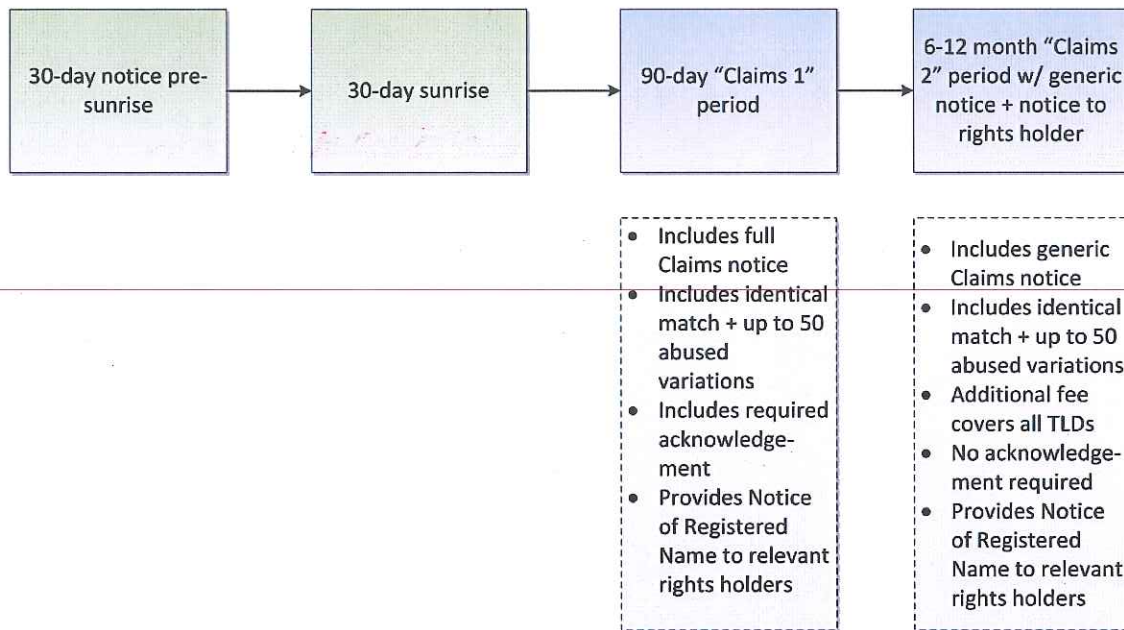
30-day notice pre-sunrise

30-day sunrise

90-day “Claims 1” period

6-12 month “Claims 2” period w/ generic notice + notice to rights holder

- Includes full Claims notice
- Includes identical match + up to 50 abused variations
- Includes required acknowledgement
- Provides Notice of Registered Name to relevant rights holders

- Includes generic Claims notice
- Includes identical match + up to 50 abused variations
- Additional fee covers all TLDs
- No acknowledgement required
- Provides Notice of Registered Name to relevant rights holders